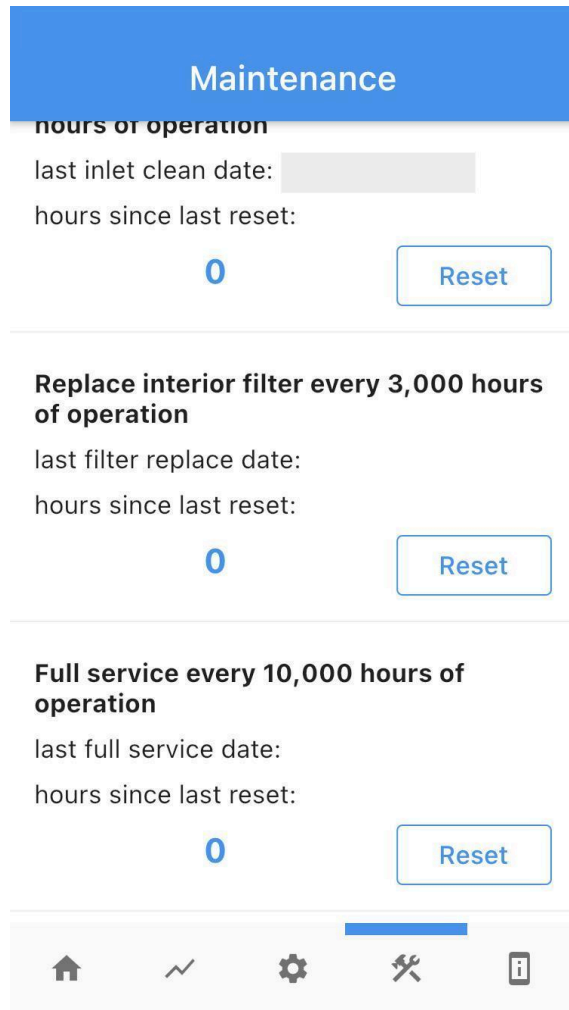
Maintenance

hours of operation

last inlet clean date:

hours since last reset:

0

Reset

Replace interior filter every 3,000 hours of operation

last filter replace date:

hours since last reset:

0

Reset

Full service every 10,000 hours of operation

last full service date:

hours since last reset:

0

Reset